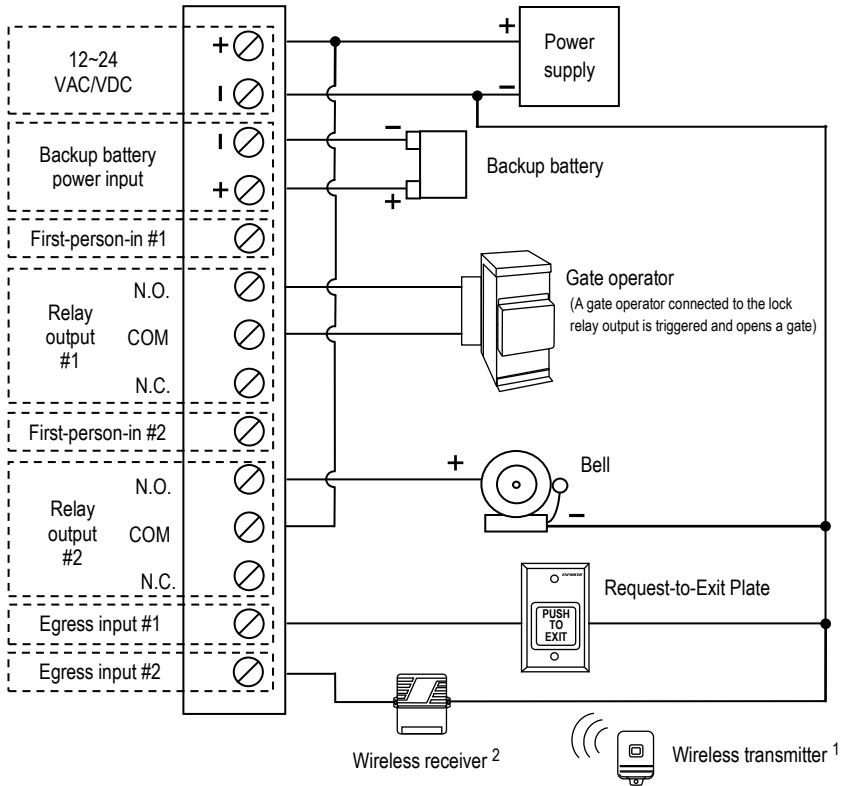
12~24 VAC/VDC

+

I

Backup battery power input

I

+

First-person-in #1

Relay output #1

N.O.

COM

N.C.

First-person-in #2

Relay output #2

N.O.

COM

N.C.

Egress input #1

Egress input #2

+

Power supply

–

–

Backup battery

+

Gate operator

(A gate operator connected to the lock relay output is triggered and opens a gate)

+

Bell

–

Request-to-Exit Plate

PUSH TO EXIT

Wireless receiver $^2$

Wireless transmitter $^1$